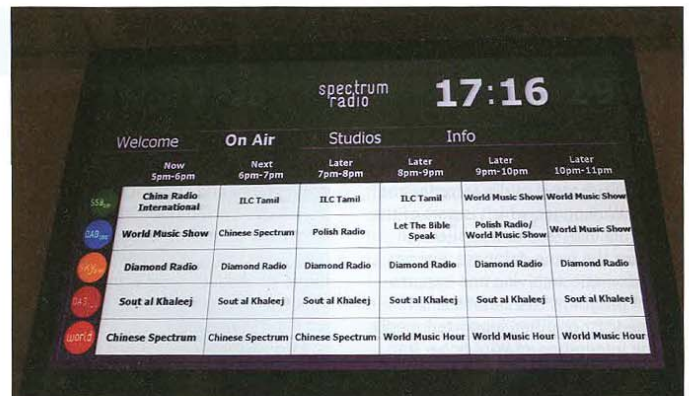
spectrum radio 17:16

Welcome On Air Studios Info

| | Now 5pm-6pm | Next 6pm-7pm | Later 7pm-8pm | Later 8pm-9pm | Later 9pm-10pm | Later 10pm-11pm |
|---|---|---|---|---|---|---|
| 558 | China Radio International | ILC Tamil | ILC Tamil | ILC Tamil | World Music Show | World Music Show |
| DAB | World Music Show | Chinese Spectrum | Polish Radio | Let The Bible Speak | Polish Radio/ World Music Show | World Music Show |
| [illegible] | Diamond Radio | Diamond Radio | Diamond Radio | Diamond Radio | Diamond Radio | Diamond Radio |
| DAB | Sout al Khaleej | Sout al Khaleej | Sout al Khaleej | Sout al Khaleej | Sout al Khaleej | Sout al Khaleej |
| world | Chinese Spectrum | Chinese Spectrum | Chinese Spectrum | World Music Hour | World Music Hour | World Music Hour |